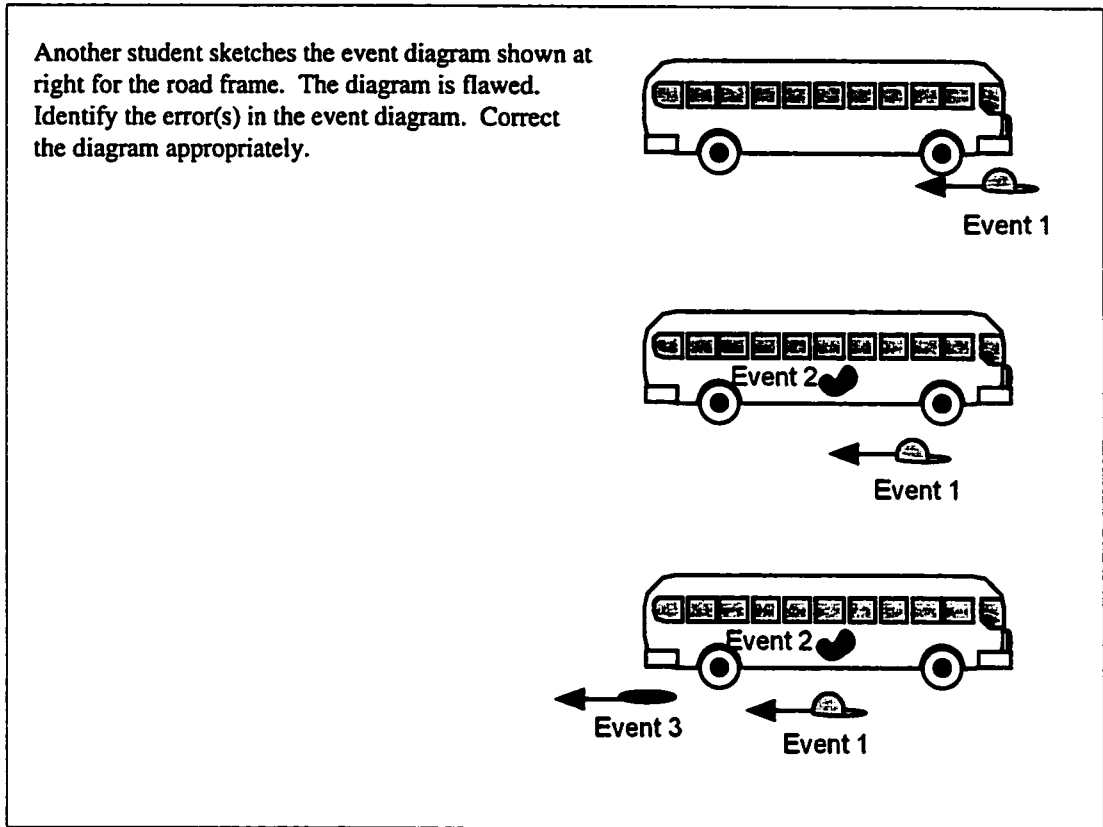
Another student sketches the event diagram shown at right for the road frame. The diagram is flawed. Identify the error(s) in the event diagram. Correct the diagram appropriately.

Event 1

Event 2

Event 1

Event 2

Event 3

Event 1